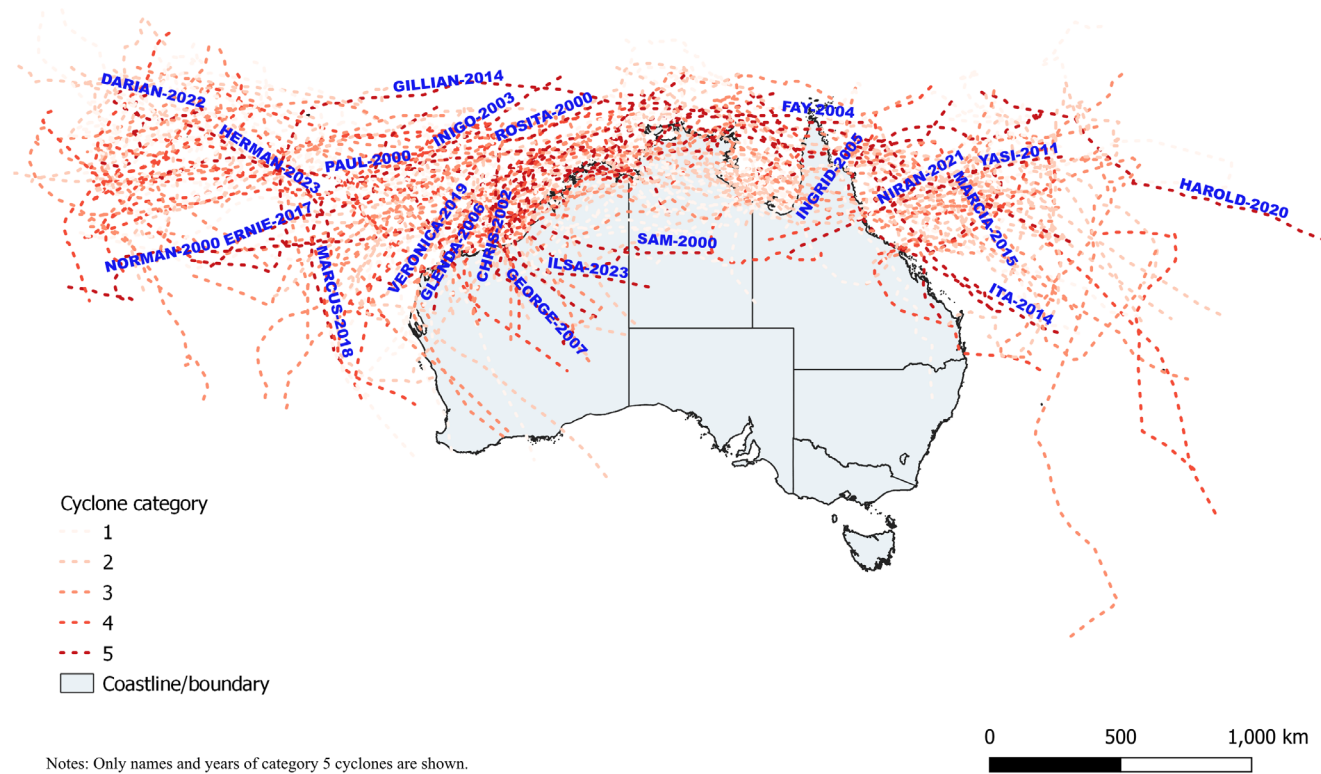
DARIAN-2022
GILLIAN-2014
INIGO-2003
ROSITA-2000
FAY-2004
HERMAN-2023
PAUL-2000
INGRID-2005
NIRAN-2021
YASI-2011
MARCIA-2015
HAROLD-2020
VERONICA-2019
GLENDA-2006
CHRIS-2002
NORMAN-2000
ERNIE-2017
MARCUS-2018
SAM-2000
ILSA-2023
GEORGE-2007
ITA-2014

Cyclone category
1
2
3
4
5
Coastline/boundary

0 500 1,000 km

Notes: Only names and years of category 5 cyclones are shown.